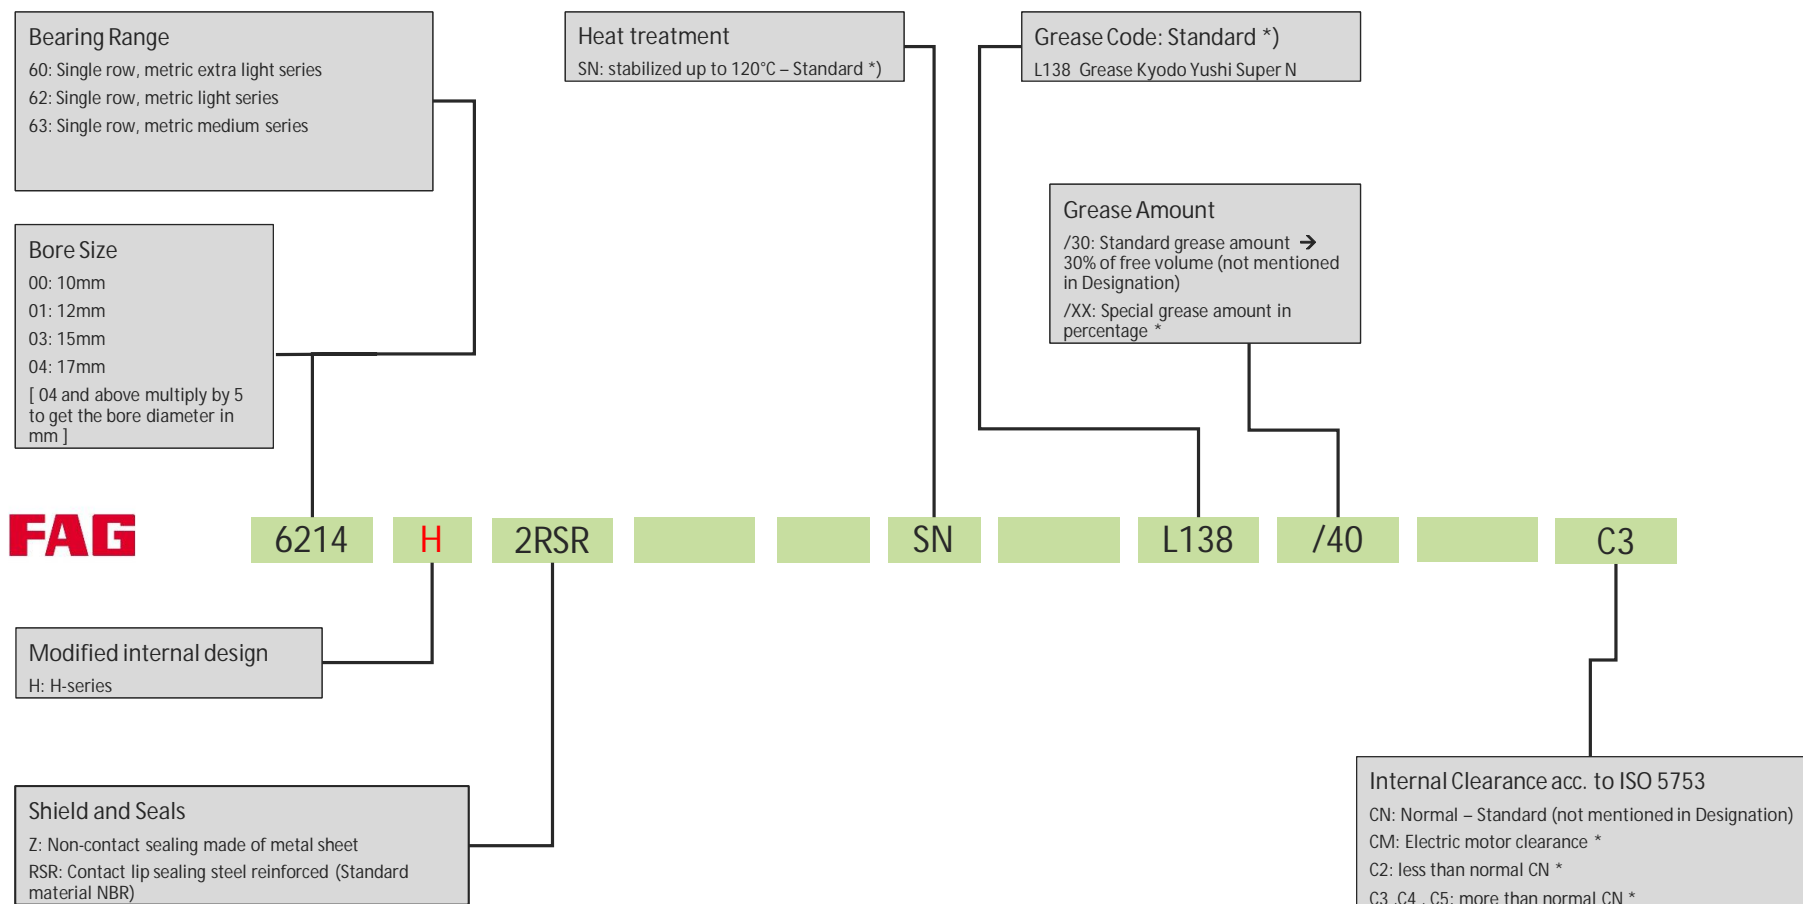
Bearing Range
60: Single row, metric extra light series
62: Single row, metric light series
63: Single row, metric medium series

Heat treatment
SN: stabilized up to 120°C – Standard *)

Grease Code: Standard *)
L138 Grease Kyodo Yushi Super N

Bore Size
00: 10mm
01: 12mm
03: 15mm
04: 17mm
[ 04 and above multiply by 5 to get the bore diameter in mm ]

Grease Amount
/30: Standard grease amount → 30% of free volume (not mentioned in Designation)
/XX: Special grease amount in percentage *

FAG

6214 H 2RSR SN L138 /40 C3

Modified internal design
H: H-series

Shield and Seals
Z: Non-contact sealing made of metal sheet
RSR: Contact lip sealing steel reinforced (Standard material NBR)

Internal Clearance acc. to ISO 5753
CN: Normal – Standard (not mentioned in Designation)
CM: Electric motor clearance *
C2: less than normal CN *
C3 ,C4 , C5: more than normal CN *